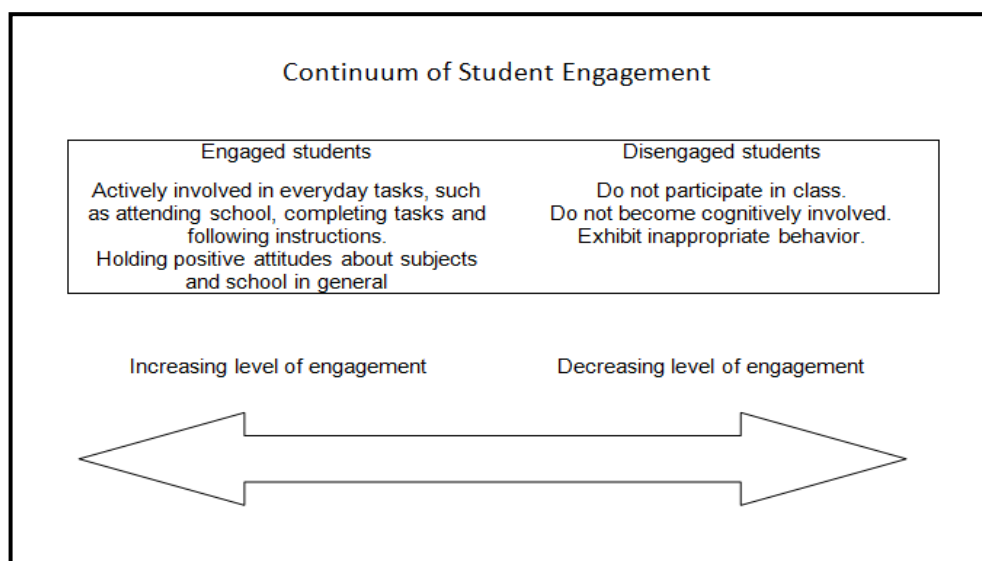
Continuum of Student Engagement

| Engaged students | Disengaged students |
|---|---|
| Actively involved in everyday tasks, such as attending school, completing tasks and following instructions. Holding positive attitudes about subjects and school in general | Do not participate in class. Do not become cognitively involved. Exhibit inappropriate behavior. |

Increasing level of engagement

Decreasing level of engagement